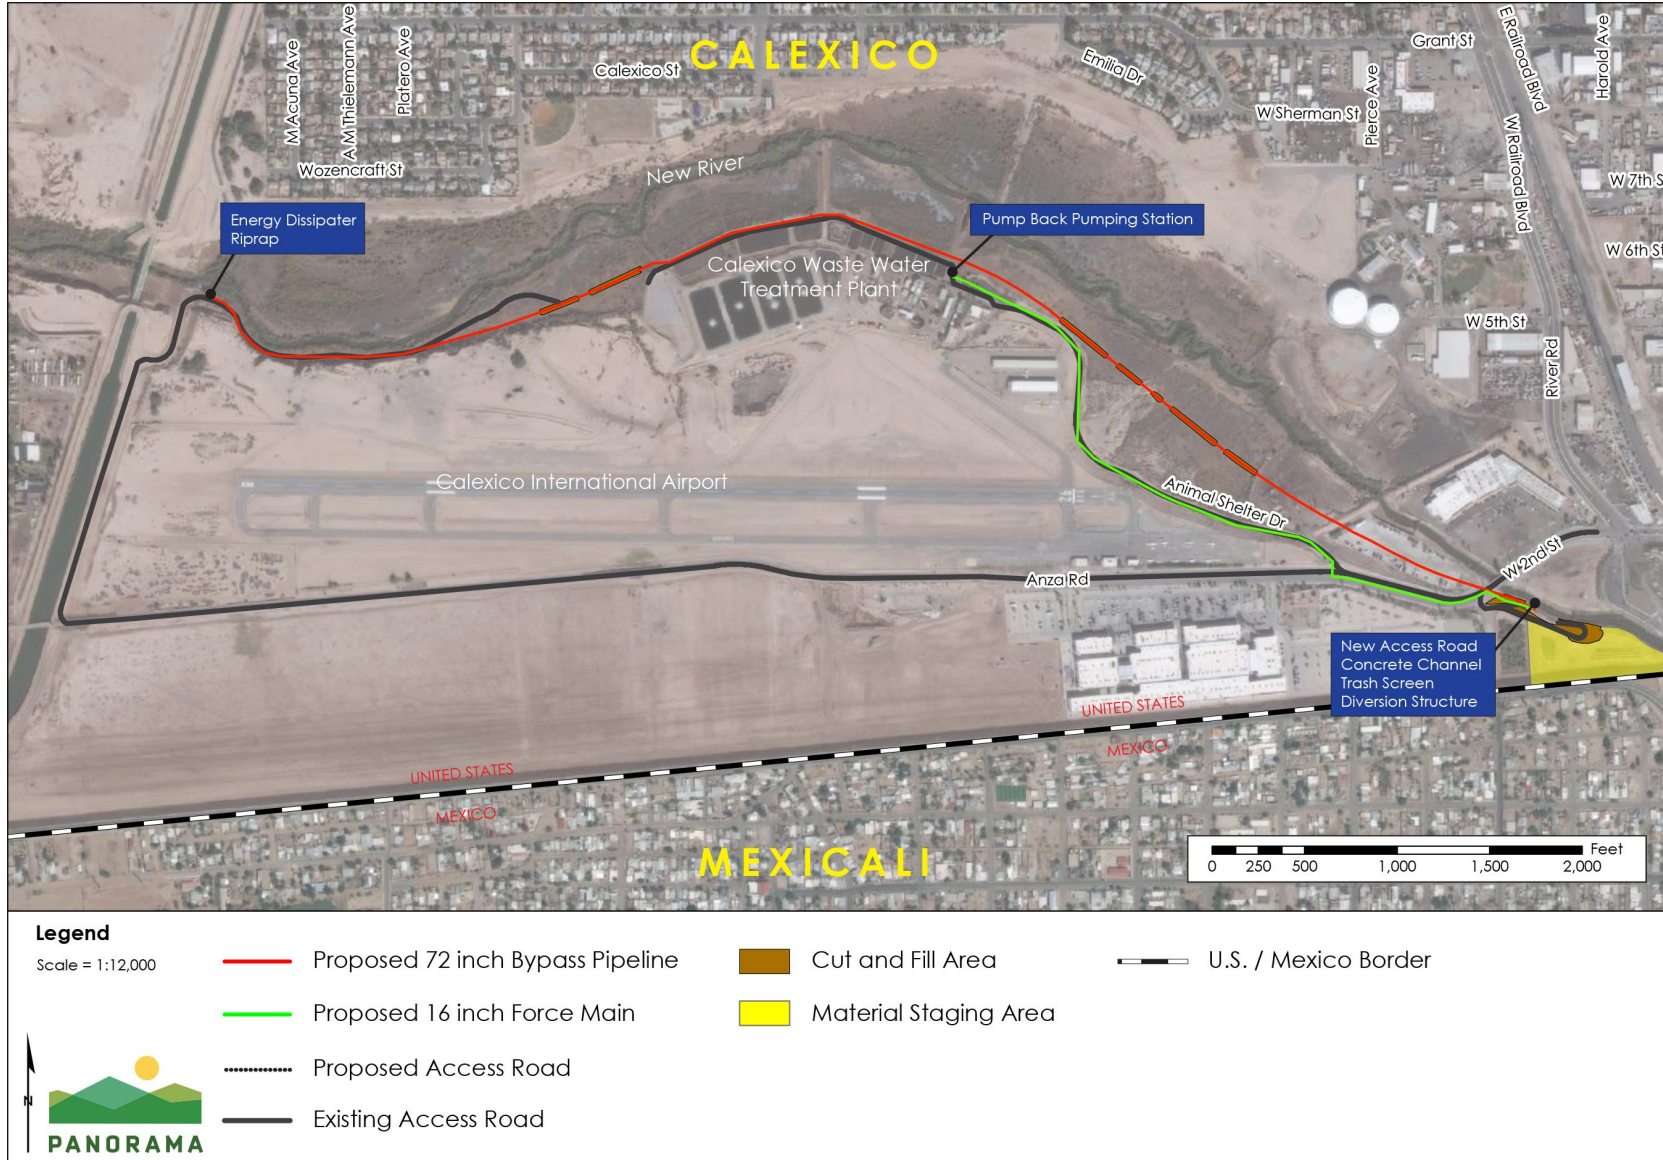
CALEXICO

M Acuna Ave
A M Thielemann Ave
Platero Ave
Calexico St
Emilia Dr
Grant St
E Railroad Blvd
Harold Ave
W Sherman St
Pierce Ave
W Railroad Blvd
W 7th St
W 6th St
W 5th St
River Rd
Wozencraft St
New River

Energy Dissipater Riprap

Pump Back Pumping Station

Calexico Waste Water Treatment Plant

Calexico International Airport

Animal Shelter Dr

W 2nd St

Anza Rd

New Access Road
Concrete Channel
Trash Screen
Diversion Structure

UNITED STATES
MEXICO
UNITED STATES
MEXICO

MEXICALI

0 250 500 1,000 1,500 2,000 Feet

Legend
Scale = 1:12,000

Proposed 72 inch Bypass Pipeline
Proposed 16 inch Force Main
Proposed Access Road
Existing Access Road
Cut and Fill Area
Material Staging Area
U.S. / Mexico Border

N

PANORAMA